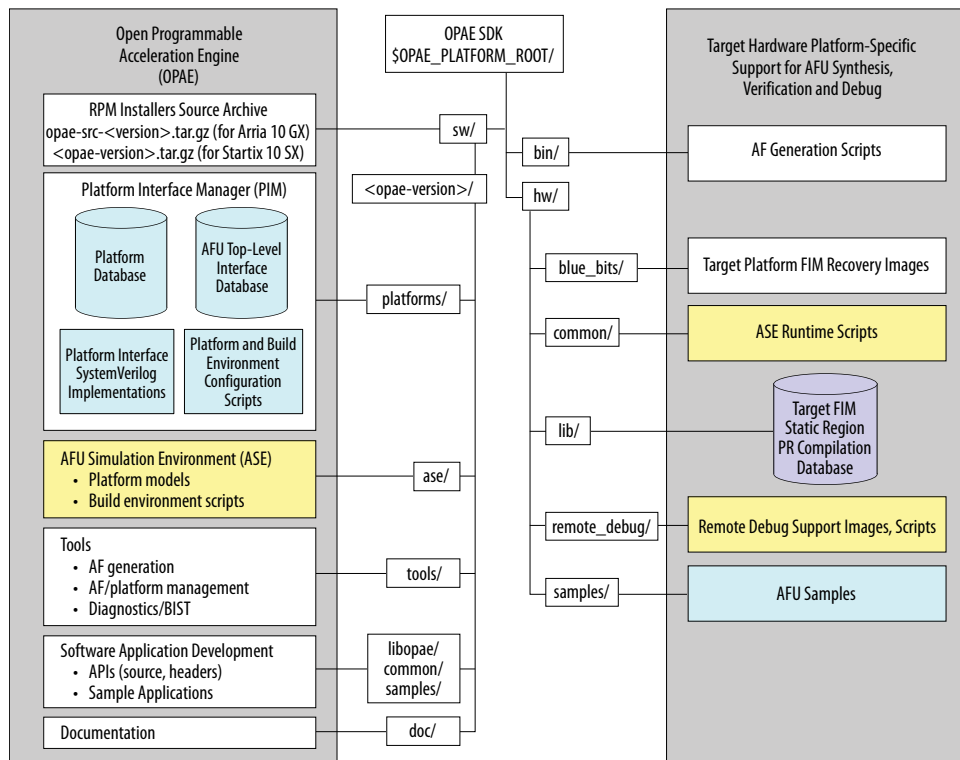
Open Programmable Acceleration Engine (OPAE)

OPAE SDK
$OPAE\_PLATFORM\_ROOT/

Target Hardware Platform-Specific Support for AFU Synthesis, Verification and Debug

RPM Installers Source Archive
opae-src-<version>.tar.gz (for Arria 10 GX)
<opae-version>.tar.gz (for Startix 10 SX)

sw/

bin/

AF Generation Scripts

<opae-version>/

hw/

Platform Interface Manager (PIM)

Platform Database

AFU Top-Level Interface Database

Platform Interface SystemVerilog Implementations

Platform and Build Environment Configuration Scripts

platforms/

blue_bits/

Target Platform FIM Recovery Images

common/

ASE Runtime Scripts

lib/

Target FIM Static Region PR Compilation Database

AFU Simulation Environment (ASE)
• Platform models
• Build environment scripts

ase/

remote_debug/

Remote Debug Support Images, Scripts

Tools
• AF generation
• AF/platform management
• Diagnostics/BIST

tools/

samples/

AFU Samples

Software Application Development
• APIs (source, headers)
• Sample Applications

libopae/
common/
samples/

Documentation

doc/